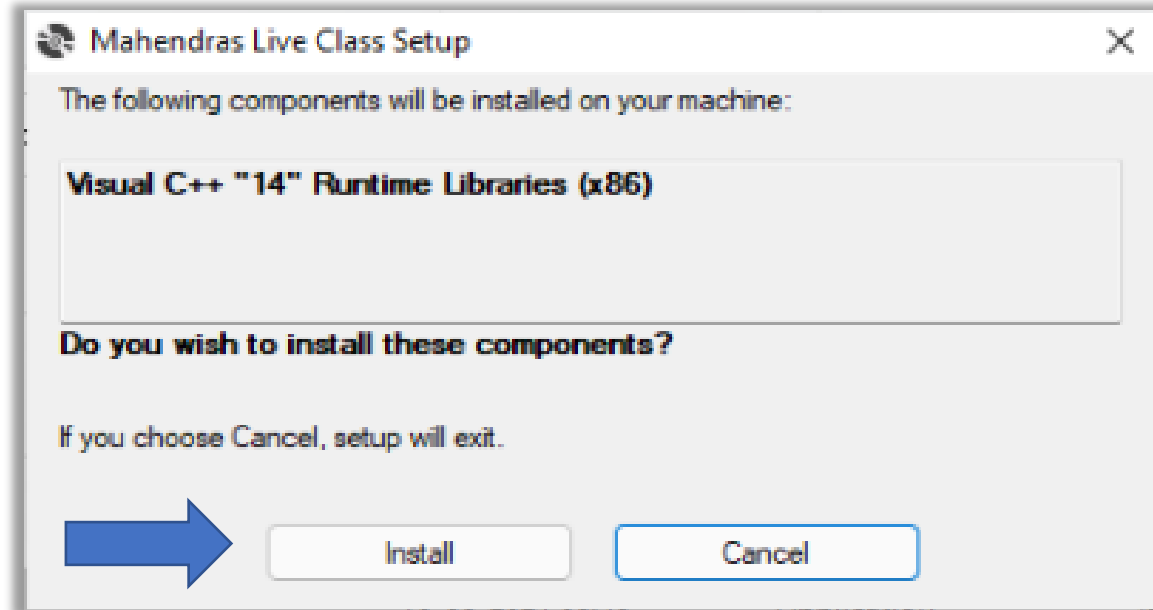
Mahendras Live Class Setup

×

The following components will be installed on your machine:

Visual C++ "14" Runtime Libraries (x86)

Do you wish to install these components?

If you choose Cancel, setup will exit.

Install

Cancel